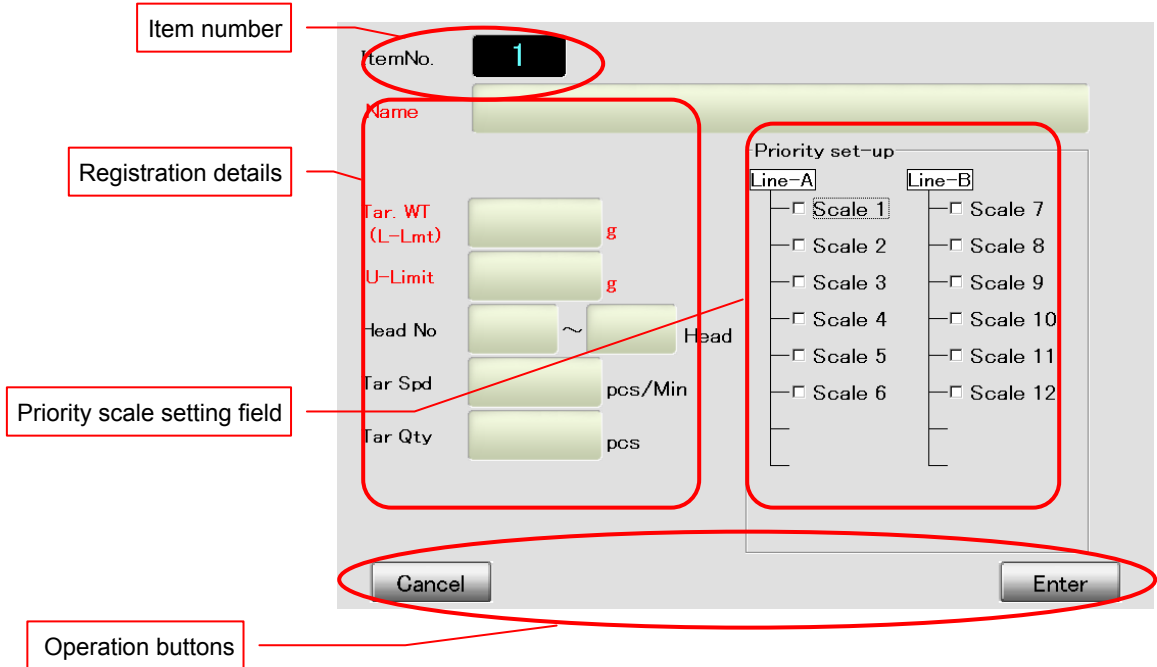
Item number

ItemNo. 1

Name

Registration details

Tar. WT (L-Lmt) g

U-Limit g

Head No ～ Head

Tar Spd pcs/Min

Tar Qty pcs

Priority set-up

Line-A
Scale 1
Scale 2
Scale 3
Scale 4
Scale 5
Scale 6

Line-B
Scale 7
Scale 8
Scale 9
Scale 10
Scale 11
Scale 12

Priority scale setting field

Cancel

Enter

Operation buttons